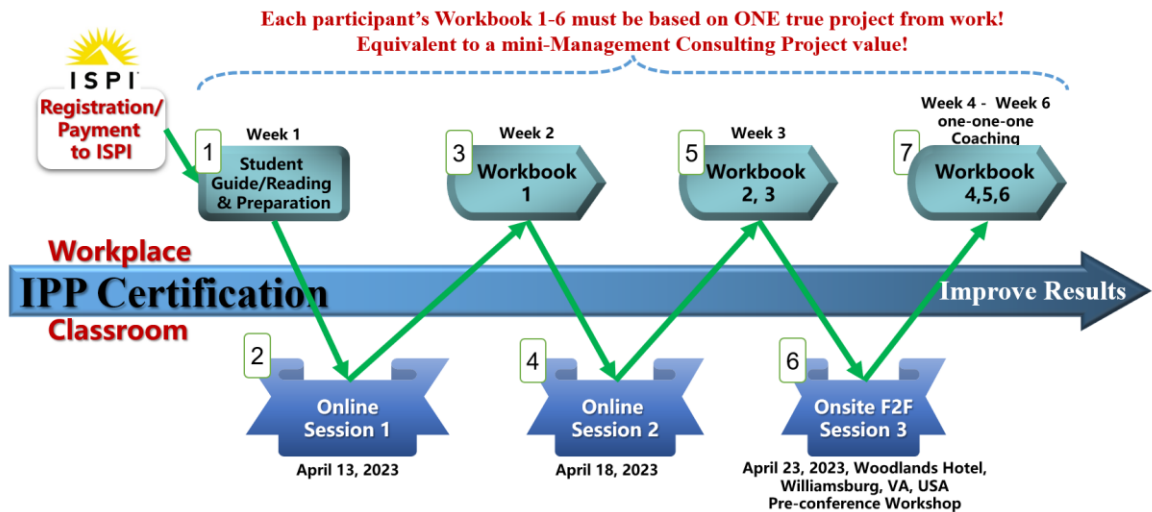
Each participant's Workbook 1-6 must be based on ONE true project from work!
Equivalent to a mini-Management Consulting Project value!

ISPI

Registration/ Payment to ISPI

1 Week 1
Student Guide/Reading & Preparation

3 Week 2
Workbook 1

5 Week 3
Workbook 2, 3

7 Week 4 - Week 6 one-one-one Coaching
Workbook 4,5,6

Workplace
IPP Certification
Classroom

Improve Results

2 Online Session 1
April 13, 2023

4 Online Session 2
April 18, 2023

6 Onsite F2F Session 3
April 23, 2023, Woodlands Hotel, Williamsburg, VA, USA
Pre-conference Workshop